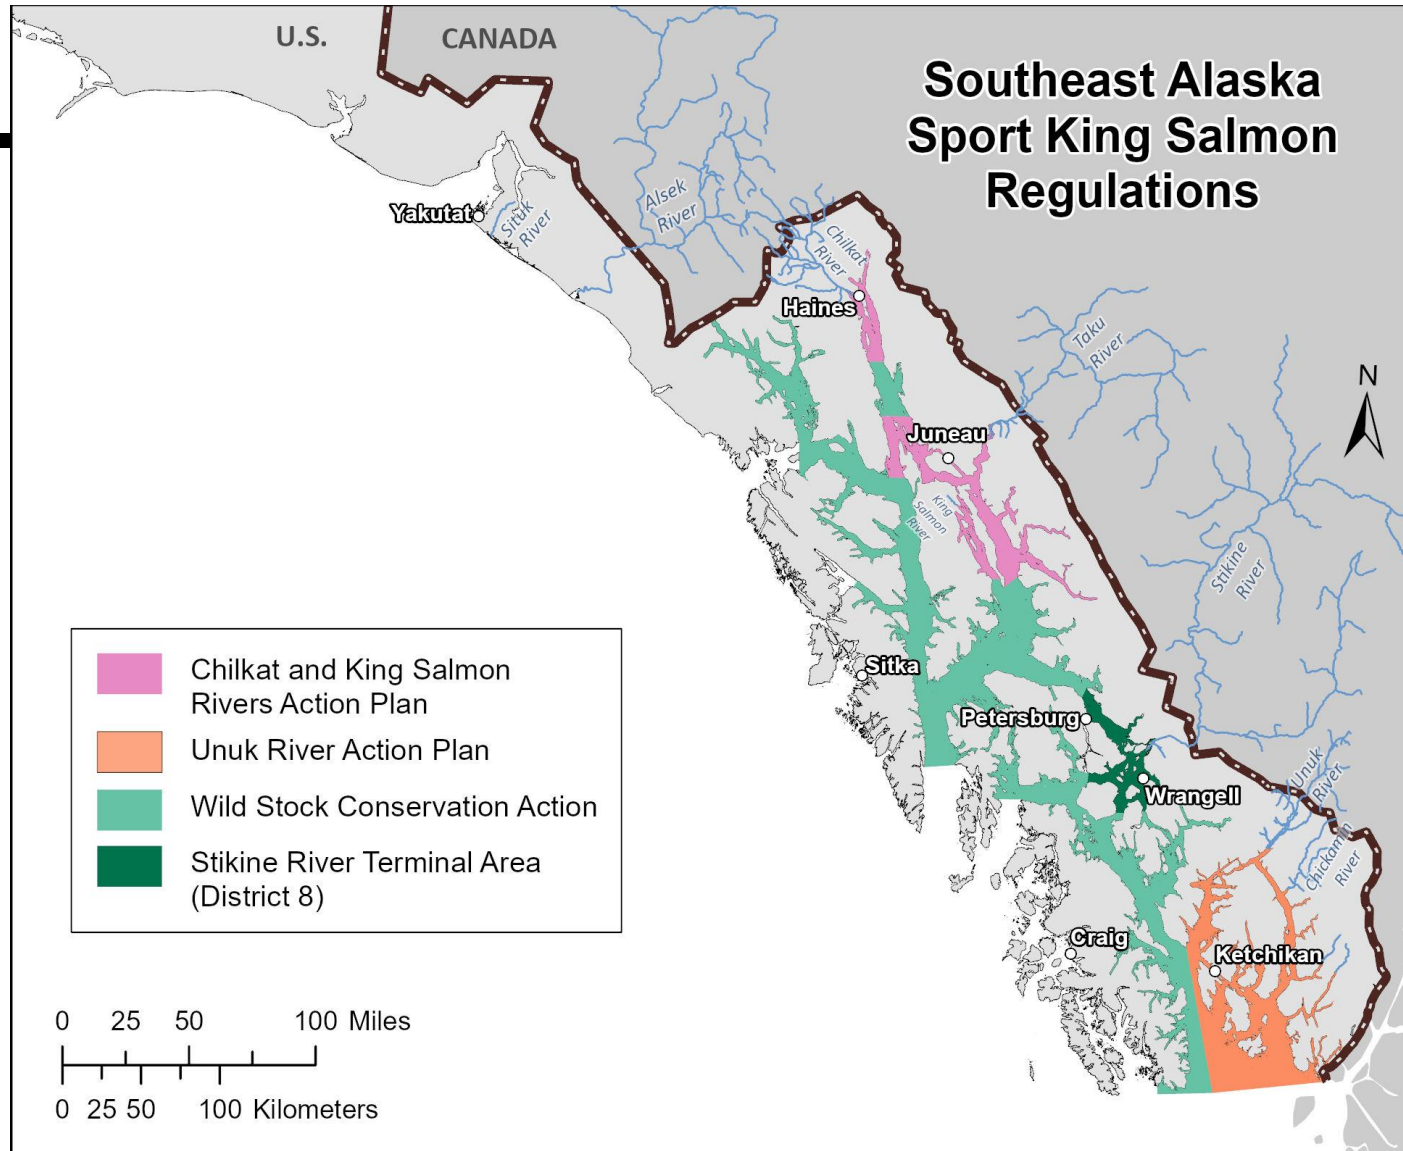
Southeast Alaska Sport King Salmon Regulations

U.S.

CANADA

Yakutat

Situk River

Alsek River

Chilkat River

Haines

Taku River

N

Juneau

King Salmon River

Stikine River

Sitka

Petersburg

Wrangell

Unuk River

Chickamin River

Craig

Ketchikan

Chilkat and King Salmon Rivers Action Plan

Unuk River Action Plan

Wild Stock Conservation Action

Stikine River Terminal Area (District 8)

0 25 50 100 Miles

0 25 50 100 Kilometers